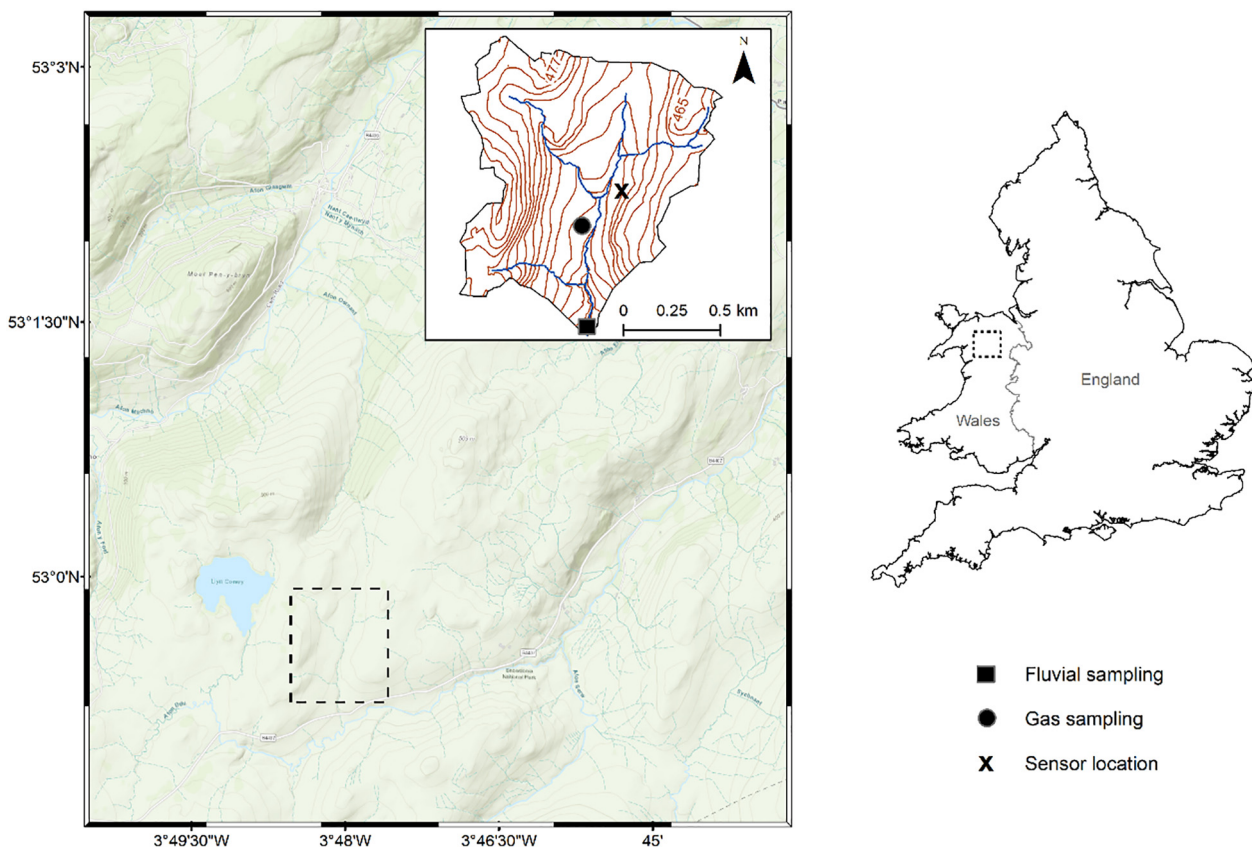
53°3'N

53°1'30"N

53°0'N

3°49'30"W
3°48'W
3°46'30"W
45'

N
477
465
0
0.25
0.5 km

Afon Gwyrfai
Nant Cwmllwyd
Nant y Mynach
Moel Pen-y-bryn
Afon Gwenallt
Afon Machno
Afon y Foel
Llyn Conwy
Afon Eidda
Snowdonia National Park
Afon Serw
Sychnant

England
Wales

Fluvial sampling
Gas sampling
X Sensor location